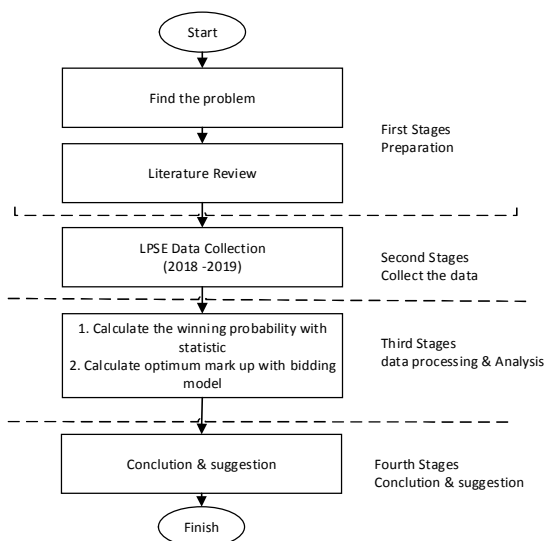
Start

Find the problem

Literature Review

First Stages
Preparation

LPSE Data Collection
(2018 -2019)

Second Stages
Collect the data

1. Calculate the winning probability with statistic
2. Calculate optimum mark up with bidding model

Third Stages
data processing & Analysis

Conclution & suggestion

Fourth Stages
Conclution & suggestion

Finish